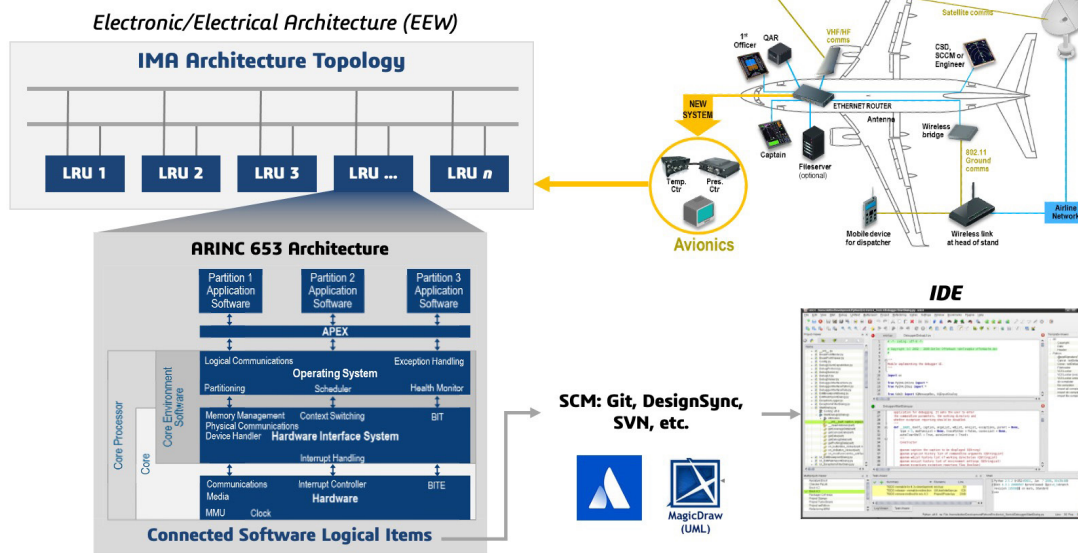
Electronic/Electrical Architecture (EEW)

IMA Architecture Topology

LRU 1
LRU 2
LRU 3
LRU ...
LRU $n$

ARINC 653 Architecture

Partition 1 Application Software
Partition 2 Application Software
Partition 3 Application Software

APEX

Logical Communications
Exception Handling
Operating System
Partitioning
Scheduler
Health Monitor

Memory Management
Context Switching
BIT
Physical Communications
Device Handler
Hardware Interface System
Interrupt Handling

Communications Media
Interrupt Controller
BITE
Hardware
MMU
Clock

Core Processor
Core
Core Environment Software

Connected Software Logical Items

Satellite comms
1st Officer
QAR
VHF/HF comms
CSD, SCCM or Engineer
NEW SYSTEM
ETHERNET ROUTER
Antenna
Wireless bridge
Captain
Fileserver (optional)
802.11 Ground comms
Temp. Ctr
Pres. Ctr
Avionics
Mobile device for dispatcher
Wireless link at head of stand
Airline Network

SCM: Git, DesignSync, SVN, etc.

MagicDraw (UML)

IDE